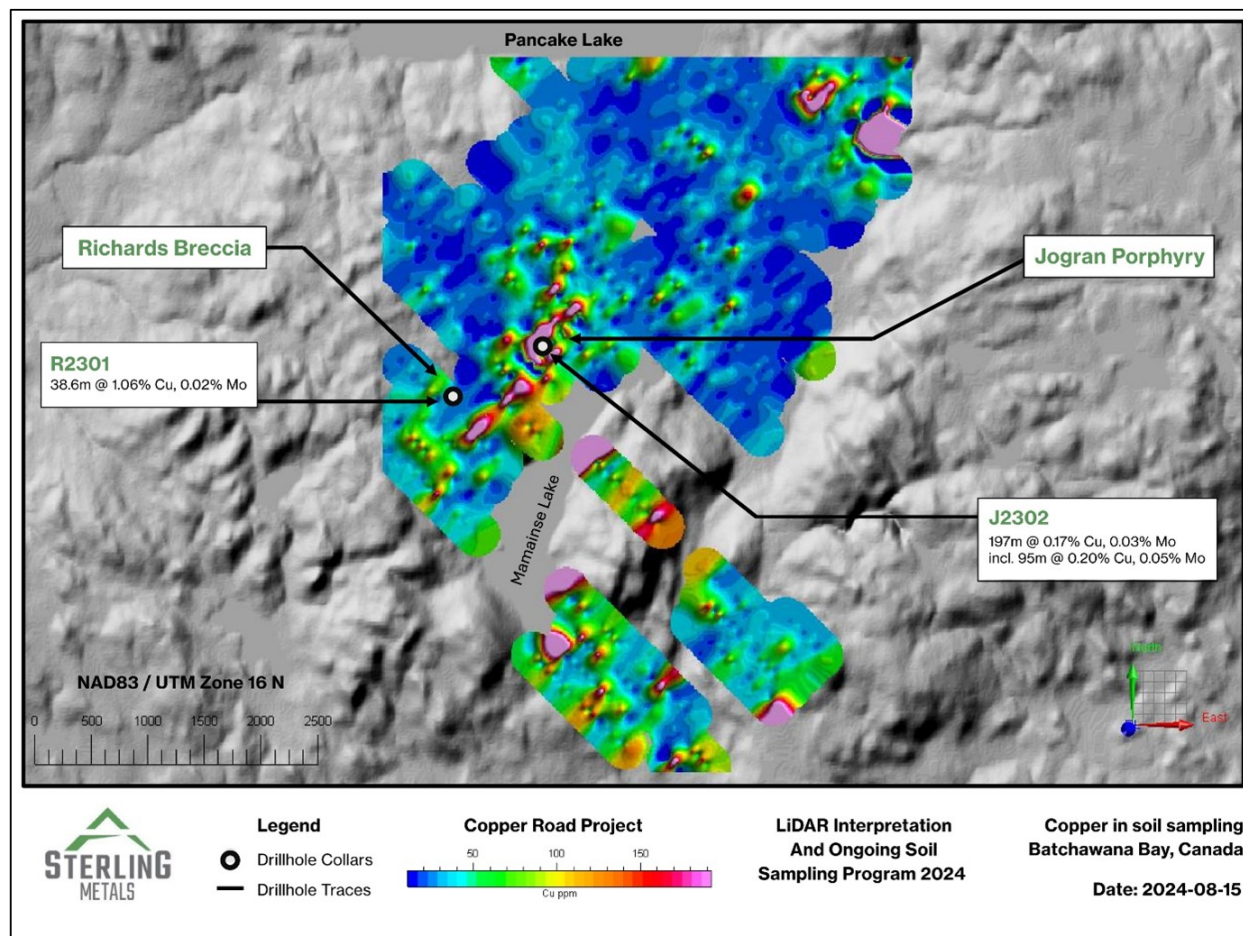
Pancake Lake

Richards Breccia

Jogran Porphyry

R2301
38.6m @ 1.06% Cu, 0.02% Mo

J2302
197m @ 0.17% Cu, 0.03% Mo
incl. 95m @ 0.20% Cu, 0.05% Mo

Mamainse Lake

NAD83 / UTM Zone 16 N

0 500 1000 1500 2000 2500

North
East

STERLING METALS

Legend
Drillhole Collars
Drillhole Traces

Copper Road Project
50 100 150
Cu ppm

LiDAR Interpretation And Ongoing Soil Sampling Program 2024

Copper in soil sampling
Batchawana Bay, Canada

Date: 2024-08-15